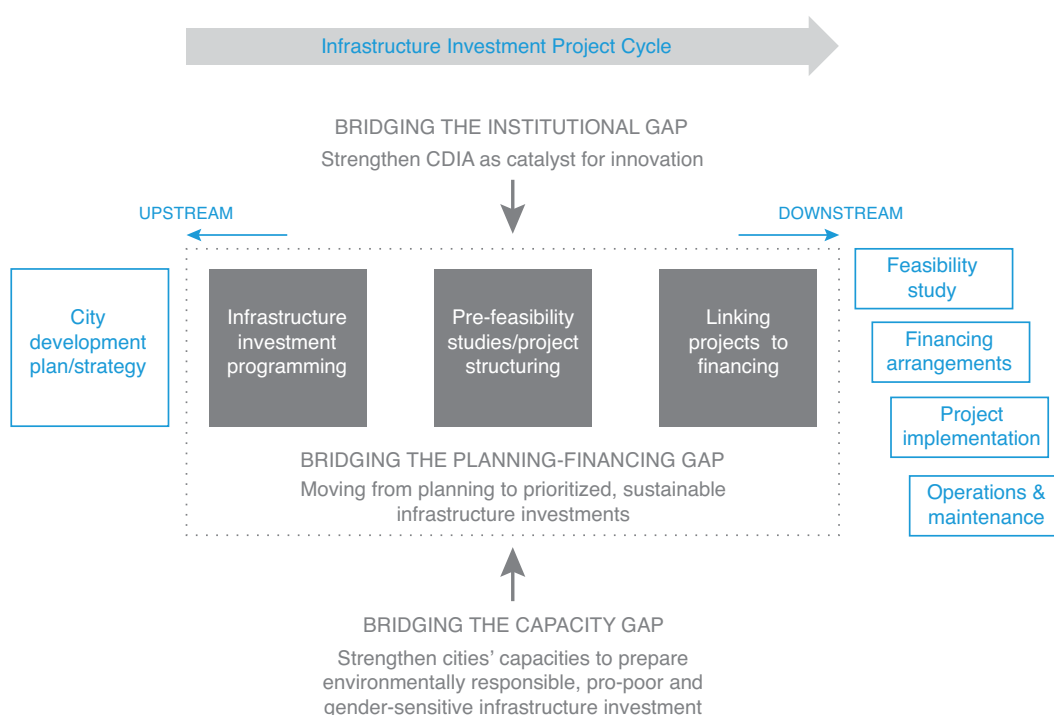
Infrastructure Investment Project Cycle

BRIDGING THE INSTITUTIONAL GAP
Strengthen CDIA as catalyst for innovation

UPSTREAM

DOWNSTREAM

City development plan/strategy

Infrastructure investment programming

Pre-feasibility studies/project structuring

Linking projects to financing

Feasibility study

Financing arrangements

Project implementation

Operations & maintenance

BRIDGING THE PLANNING-FINANCING GAP
Moving from planning to prioritized, sustainable infrastructure investments

BRIDGING THE CAPACITY GAP
Strengthen cities' capacities to prepare environmentally responsible, pro-poor and gender-sensitive infrastructure investment